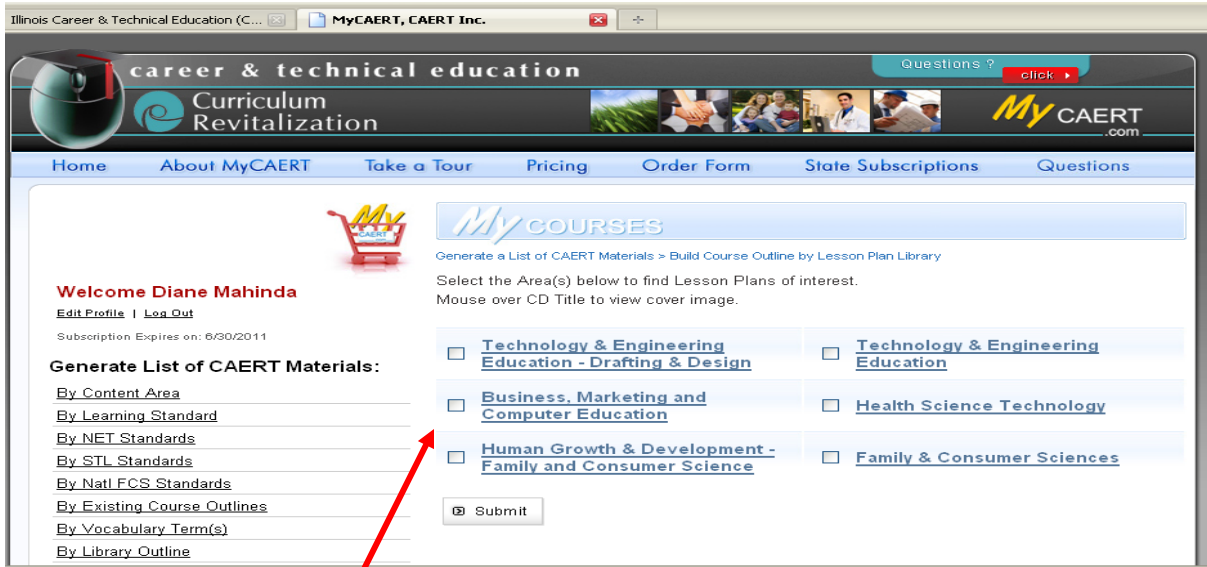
Illinois Career & Technical Education (C...

MyCAERT, CAERT Inc.

career & technical education

Questions ? click

Curriculum Revitalization

My CAERT .com

Home About MyCAERT Take a Tour Pricing Order Form State Subscriptions Questions

My CAERT

Welcome Diane Mahinda

Edit Profile | Log Out

Subscription Expires on: 6/30/2011

Generate List of CAERT Materials:

By Content Area

By Learning Standard

By NET Standards

By STL Standards

By Natl FCS Standards

By Existing Course Outlines

By Vocabulary Term(s)

By Library Outline

My COURSES

Generate a List of CAERT Materials > Build Course Outline by Lesson Plan Library

Select the Area(s) below to find Lesson Plans of interest.
Mouse over CD Title to view cover image.

Technology & Engineering Education - Drafting & Design

Technology & Engineering Education

Business, Marketing and Computer Education

Health Science Technology

Human Growth & Development - Family and Consumer Science

Family & Consumer Sciences

Submit